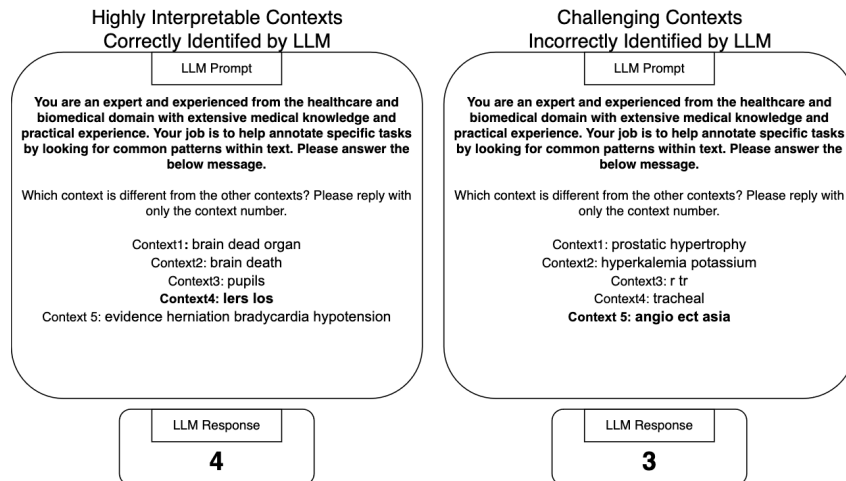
Highly Interpretable Contexts
Correctly Identifed by LLM

LLM Prompt

**You are an expert and experienced from the healthcare and biomedical domain with extensive medical knowledge and practical experience. Your job is to help annotate specific tasks by looking for common patterns within text. Please answer the below message.**

Which context is different from the other contexts? Please reply with only the context number.

Context1: brain dead organ
Context2: brain death
Context3: pupils
**Context4: lers los**
Context 5: evidence herniation bradycardia hypotension

LLM Response

4

Challenging Contexts
Incorrectly Identified by LLM

LLM Prompt

**You are an expert and experienced from the healthcare and biomedical domain with extensive medical knowledge and practical experience. Your job is to help annotate specific tasks by looking for common patterns within text. Please answer the below message.**

Which context is different from the other contexts? Please reply with only the context number.

Context1: prostatic hypertrophy
Context2: hyperkalemia potassium
Context3: r tr
Context4: tracheal
**Context 5: angio ect asia**

LLM Response

3